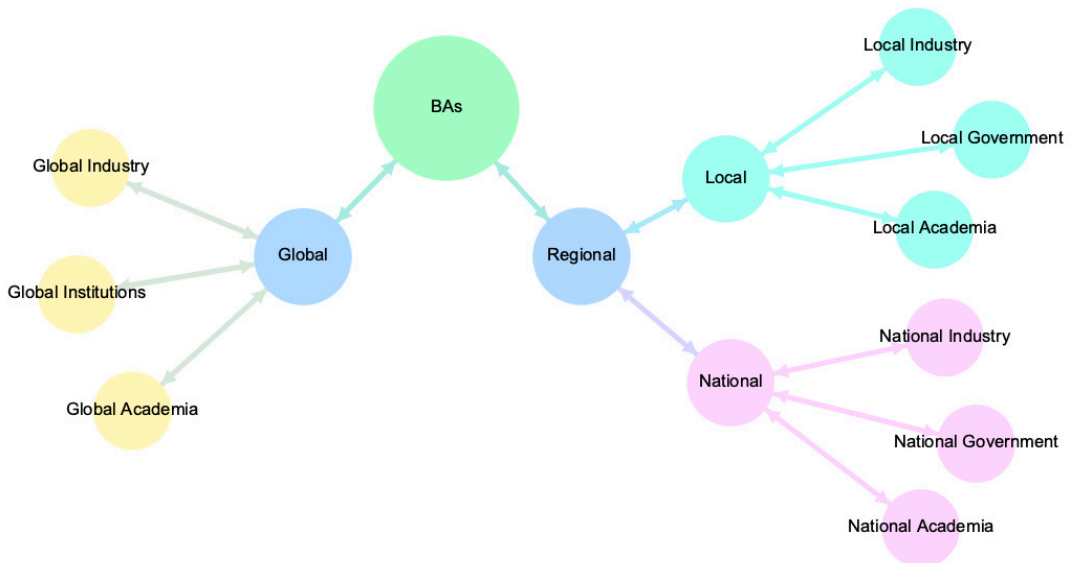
BAs

Global Industry

Global Institutions

Global Academia

Global

Regional

Local

Local Industry

Local Government

Local Academia

National

National Industry

National Government

National Academia